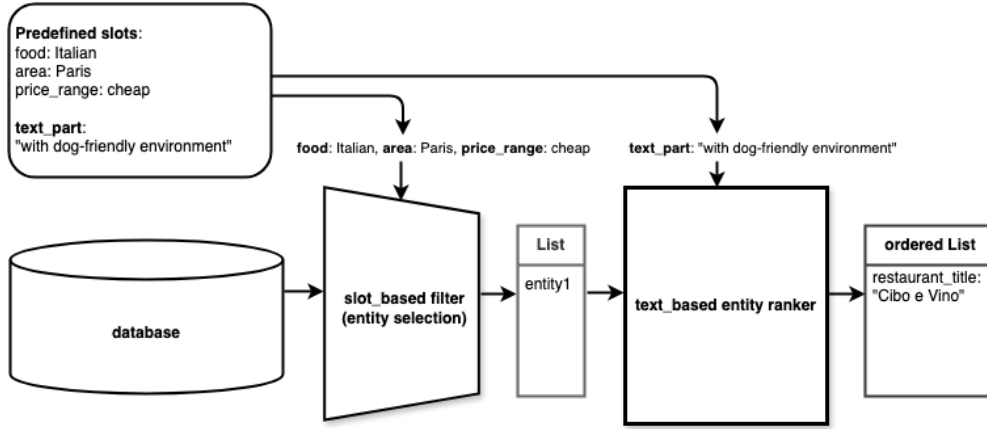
**Predefined slots**:
food: Italian
area: Paris
price_range: cheap

**text_part**:
"with dog-friendly environment"

**food**: Italian, **area**: Paris, **price_range**: cheap

**text_part**: "with dog-friendly environment"

**database**

**slot_based filter (entity selection)**

**List**

entity1

**text_based entity ranker**

**ordered List**

restaurant_title: "Cibo e Vino"